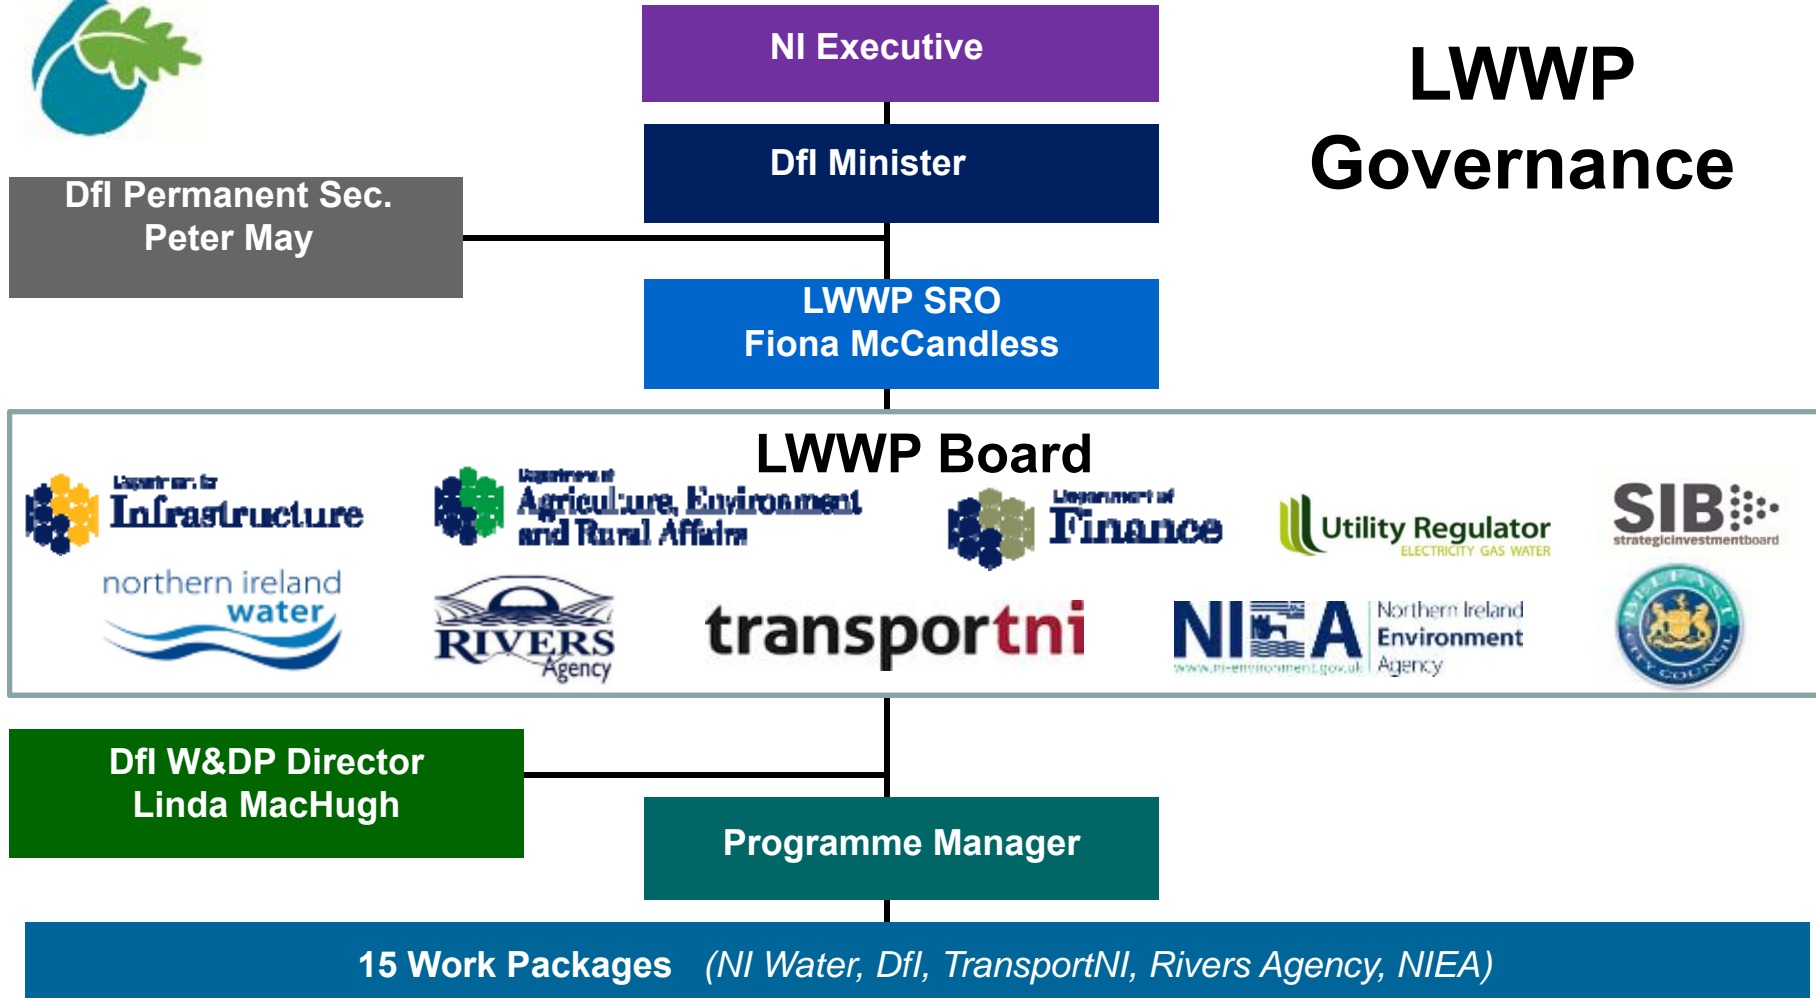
NI Executive

DfI Minister

LWWP Governance

DfI Permanent Sec. Peter May

LWWP SRO Fiona McCandless

LWWP Board

Department for Infrastructure

Department of Agriculture, Environment and Rural Affairs

Department of Finance

Utility Regulator ELECTRICITY GAS WATER

SIB strategicinvestmentboard

northern ireland water

RIVERS Agency

transportni

NIEA Northern Ireland Environment Agency www.ni-environment.gov.uk

BELFAST CITY COUNCIL

DfI W&DP Director Linda MacHugh

Programme Manager

15 Work Packages (NI Water, DfI, TransportNI, Rivers Agency, NIEA)